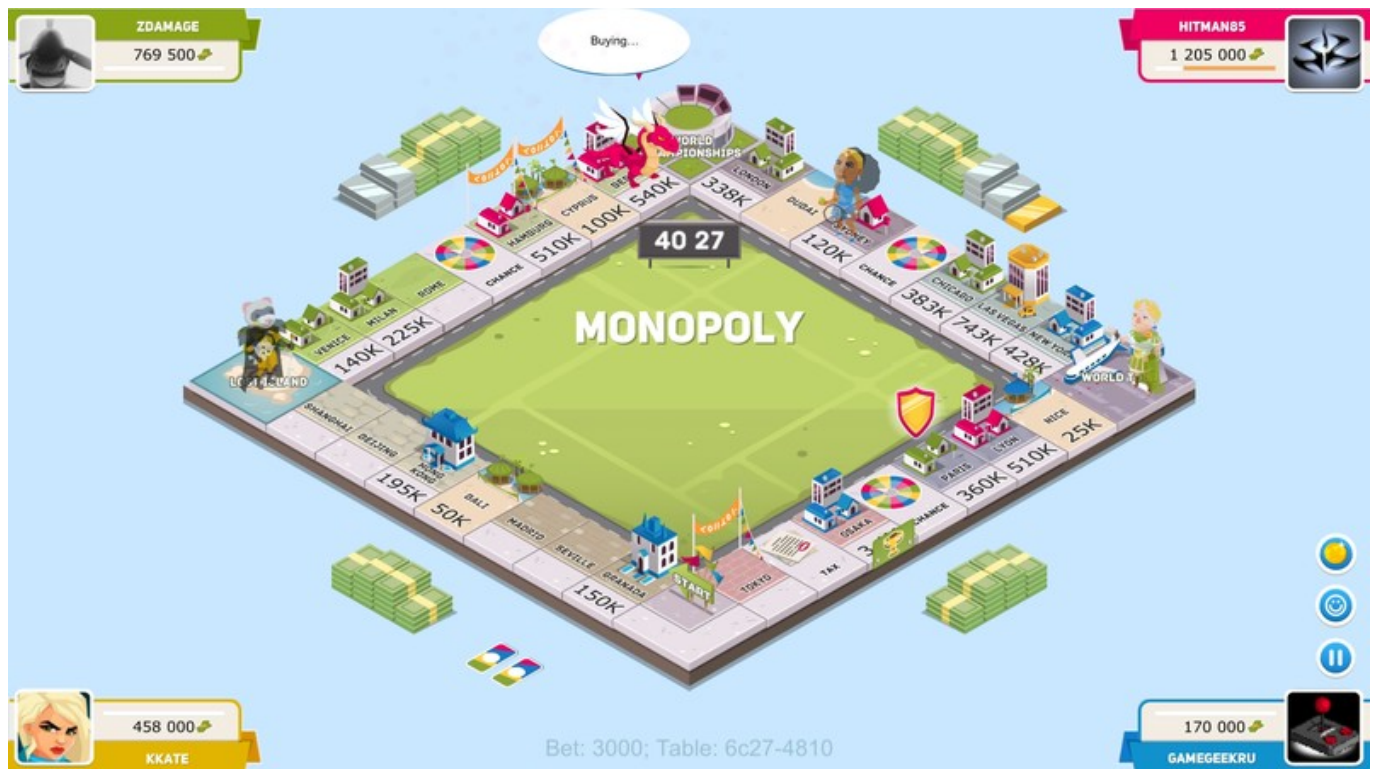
ZDAMAGE
769 500

HITMAN85
1 205 000

Buying...

WORLD CHAMPIONSHIPS
540K
338K
LONDON
DUBAI
120K
SYDNEY
CHANCE
CHICAGO
LAS VEGAS
NEW YORK
383K
743K
428K
WORLD T
CYPRUS
100K
HAMBURG
510K
CHANCE
ROME
MILAN
VENICE
225K
140K
LOST ISLAND
SHANGHAI
BEIJING
HONG KONG
195K
BALI
50K
MADRID
SEVILLE
GRANADA
150K
START
TOKYO
TAX
OSAKA
CHANCE
PARIS
LYON
NICE
360K
510K
25K

40 27

MONOPOLY

458 000
KKATE

Bet: 3000; Table: 6c27-4810

170 000
GAMEGEEKRU